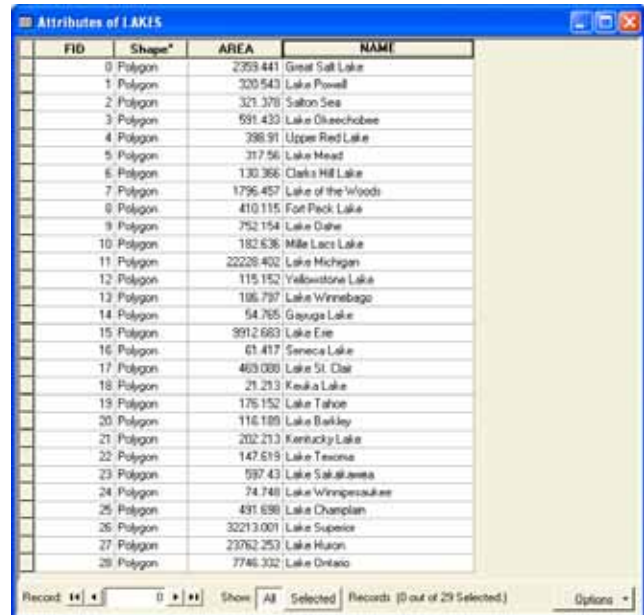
Attributes of LAKES

| FID | Shape* | AREA | NAME |
|---|---|---|---|
| 0 | Polygon | 2359.441 | Great Salt Lake |
| 1 | Polygon | 320.543 | Lake Powell |
| 2 | Polygon | 321.378 | Salton Sea |
| 3 | Polygon | 591.433 | Lake Okeechobee |
| 4 | Polygon | 398.91 | Upper Red Lake |
| 5 | Polygon | 317.56 | Lake Mead |
| 6 | Polygon | 130.366 | Clarks Hill Lake |
| 7 | Polygon | 1796.457 | Lake of the Woods |
| 8 | Polygon | 410.115 | Fort Peck Lake |
| 9 | Polygon | 752.154 | Lake Oahe |
| 10 | Polygon | 182.636 | Mille Lacs Lake |
| 11 | Polygon | 22228.402 | Lake Michigan |
| 12 | Polygon | 115.152 | Yellowstone Lake |
| 13 | Polygon | 186.797 | Lake Winnebago |
| 14 | Polygon | 54.765 | Cayuga Lake |
| 15 | Polygon | 9912.683 | Lake Erie |
| 16 | Polygon | 61.417 | Seneca Lake |
| 17 | Polygon | 469.088 | Lake St. Clair |
| 18 | Polygon | 21.213 | Keuka Lake |
| 19 | Polygon | 176.152 | Lake Tahoe |
| 20 | Polygon | 118.189 | Lake Barkley |
| 21 | Polygon | 202.213 | Kentucky Lake |
| 22 | Polygon | 147.619 | Lake Texoma |
| 23 | Polygon | 597.43 | Lake Sakakawea |
| 24 | Polygon | 74.748 | Lake Winnipesaukee |
| 25 | Polygon | 491.698 | Lake Champlain |
| 26 | Polygon | 32213.001 | Lake Superior |
| 27 | Polygon | 23762.253 | Lake Huron |
| 28 | Polygon | 7746.332 | Lake Ontario |

Record: 0 Show: All Selected Records (0 out of 29 Selected.) Options